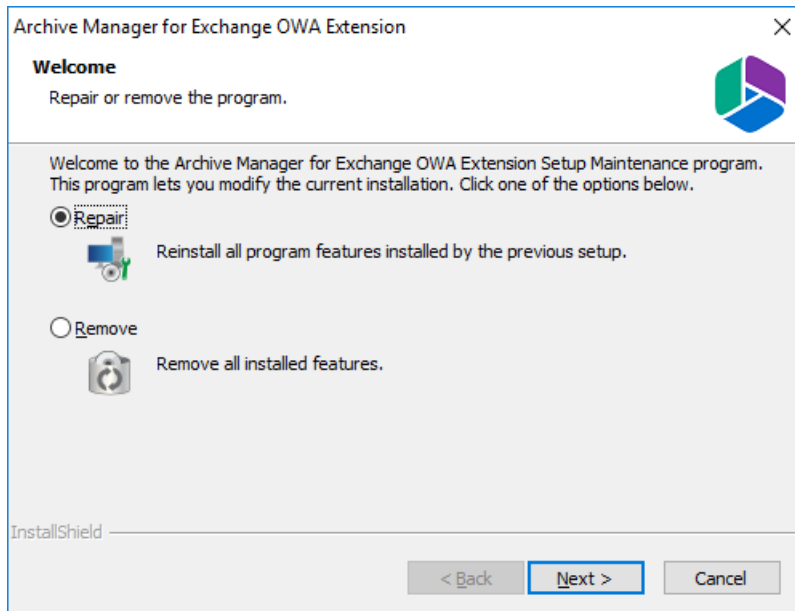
Archive Manager for Exchange OWA Extension

Welcome

Repair or remove the program.

Welcome to the Archive Manager for Exchange OWA Extension Setup Maintenance program. This program lets you modify the current installation. Click one of the options below.

Repair

Reinstall all program features installed by the previous setup.

Remove

Remove all installed features.

InstallShield

< Back

Next >

Cancel